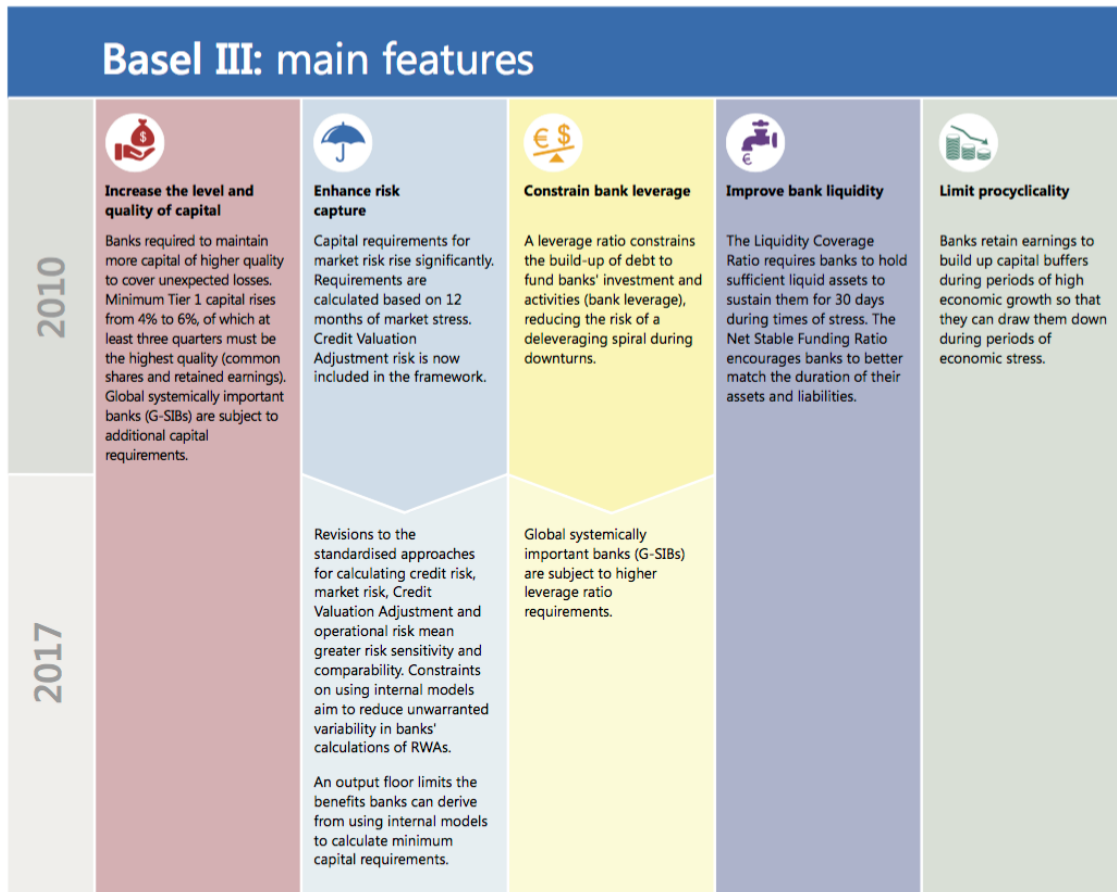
Basel III: main features

2010

2017

Increase the level and quality of capital

Banks required to maintain more capital of higher quality to cover unexpected losses. Minimum Tier 1 capital rises from 4% to 6%, of which at least three quarters must be the highest quality (common shares and retained earnings). Global systemically important banks (G-SIBs) are subject to additional capital requirements.

Enhance risk capture

Capital requirements for market risk rise significantly. Requirements are calculated based on 12 months of market stress. Credit Valuation Adjustment risk is now included in the framework.

Revisions to the standardised approaches for calculating credit risk, market risk, Credit Valuation Adjustment and operational risk mean greater risk sensitivity and comparability. Constraints on using internal models aim to reduce unwarranted variability in banks' calculations of RWAs.

An output floor limits the benefits banks can derive from using internal models to calculate minimum capital requirements.

€ $

Constrain bank leverage

A leverage ratio constrains the build-up of debt to fund banks' investment and activities (bank leverage), reducing the risk of a deleveraging spiral during downturns.

Global systemically important banks (G-SIBs) are subject to higher leverage ratio requirements.

€

Improve bank liquidity

The Liquidity Coverage Ratio requires banks to hold sufficient liquid assets to sustain them for 30 days during times of stress. The Net Stable Funding Ratio encourages banks to better match the duration of their assets and liabilities.

Limit procyclicality

Banks retain earnings to build up capital buffers during periods of high economic growth so that they can draw them down during periods of economic stress.